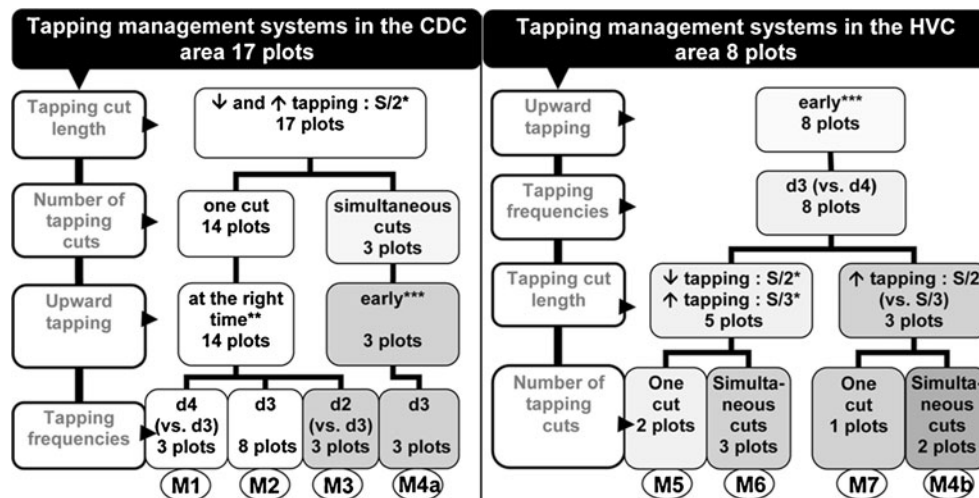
Tapping management systems in the CDC area 17 plots

Tapping cut length

↓ and ↑ tapping : S/2*
17 plots

Number of tapping cuts

one cut
14 plots

simultaneous cuts
3 plots

Upward tapping

at the right time**
14 plots

early***
3 plots

Tapping frequencies

d4 (vs. d3)
3 plots

d3
8 plots

d2 (vs. d3)
3 plots

d3
3 plots

M1

M2

M3

M4a

Tapping management systems in the HVC area 8 plots

Upward tapping

early***
8 plots

Tapping frequencies

d3 (vs. d4)
8 plots

Tapping cut length

↓ tapping : S/2*
↑ tapping : S/3*
5 plots

↑ tapping : S/2
(vs. S/3)
3 plots

Number of tapping cuts

One cut
2 plots

Simultaneous cuts
3 plots

One cut
1 plots

Simultaneous cuts
2 plots

M5

M6

M7

M4b